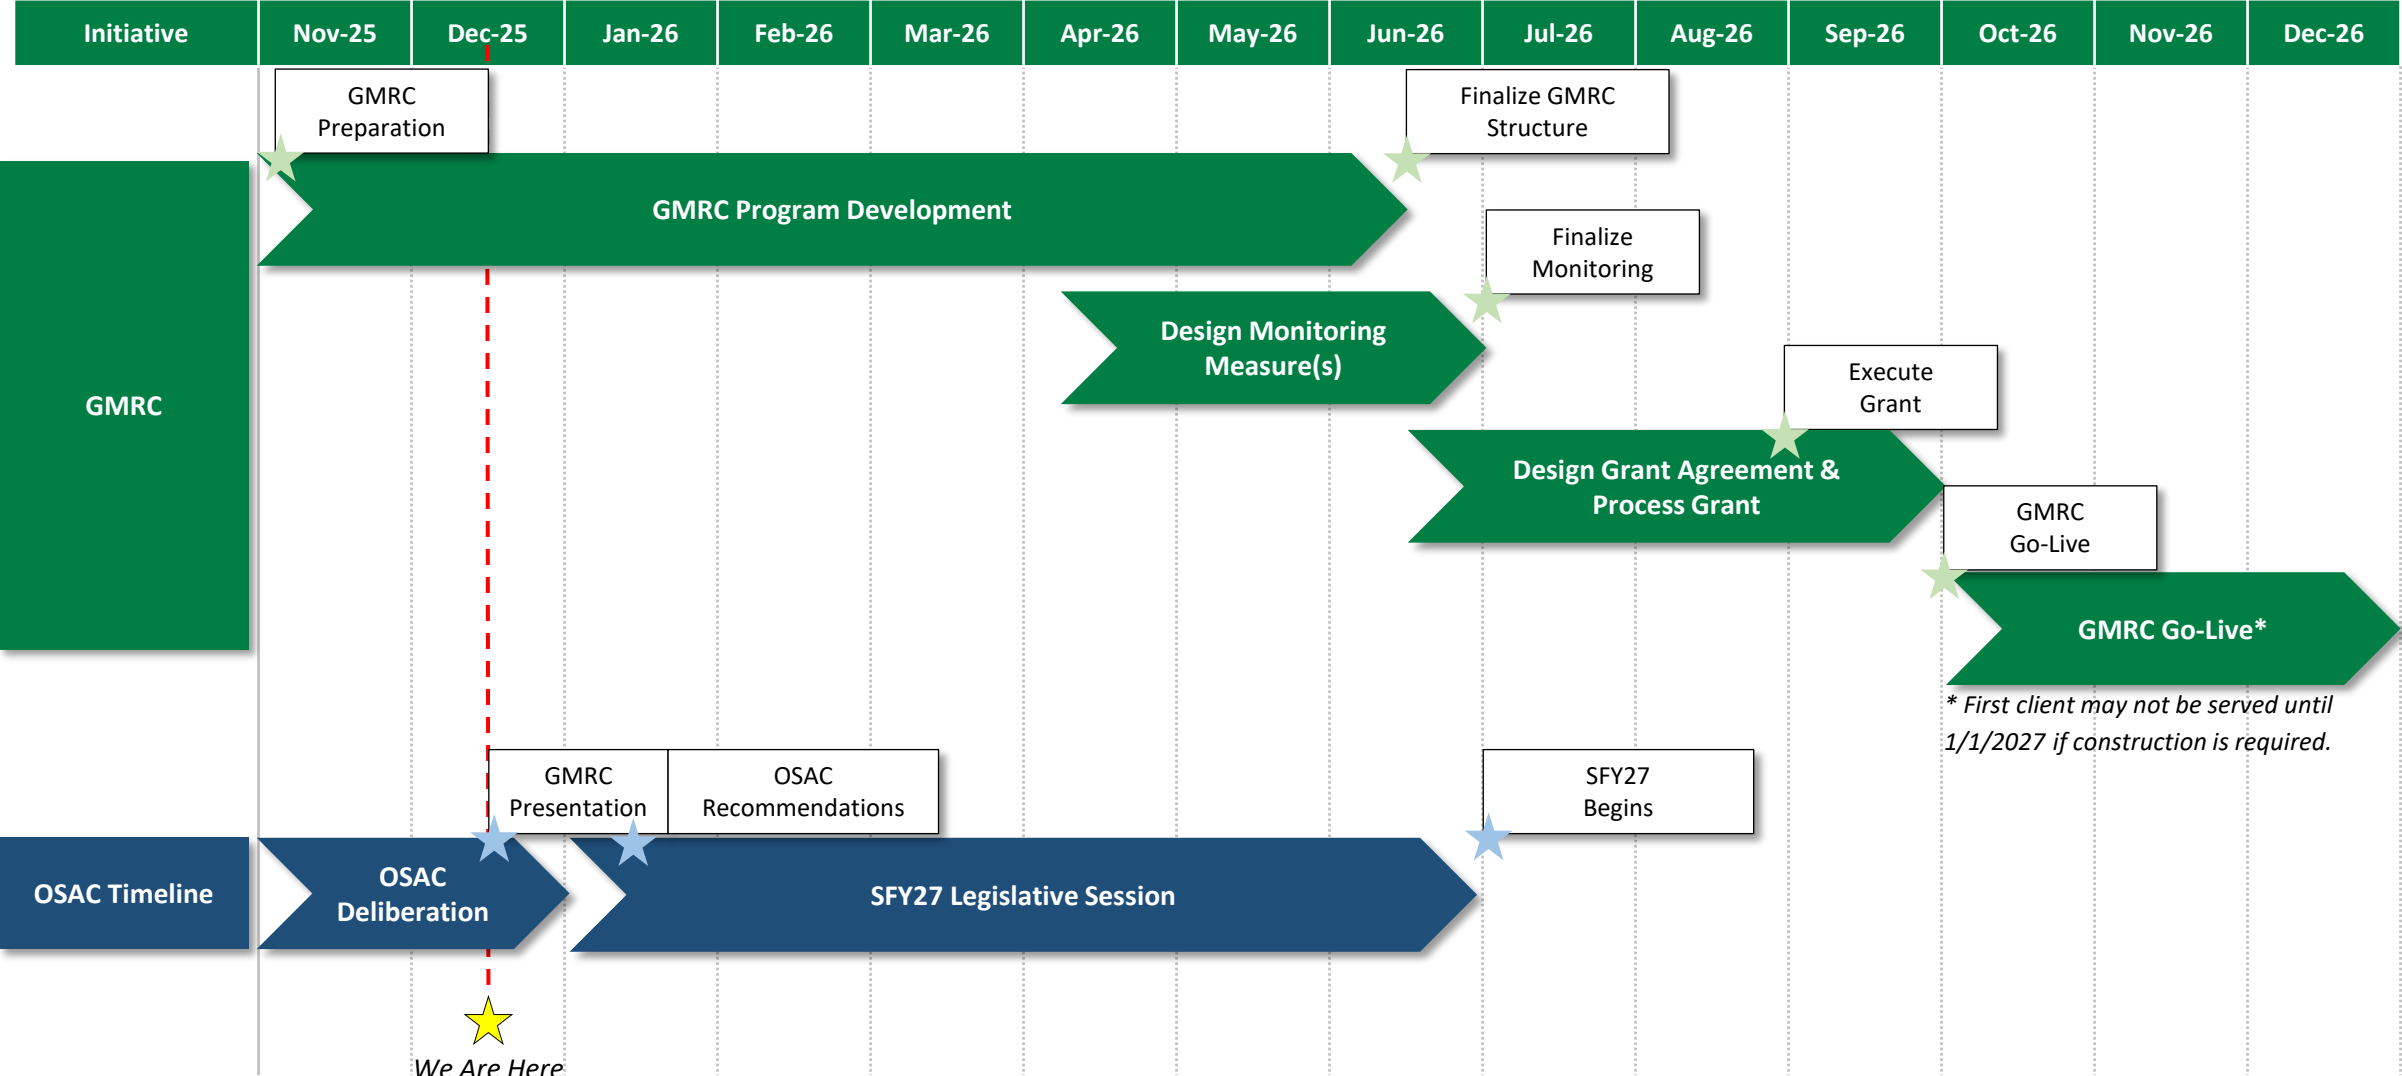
| Initiative | Nov-25 | Dec-25 | Jan-26 | Feb-26 | Mar-26 | Apr-26 | May-26 | Jun-26 | Jul-26 | Aug-26 | Sep-26 | Oct-26 | Nov-26 | Dec-26 |
|---|---|---|---|---|---|---|---|---|---|---|---|---|---|---|

GMRC Preparation

Finalize GMRC Structure

GMRC

GMRC Program Development

Finalize Monitoring

Design Monitoring Measure(s)

Execute Grant

Design Grant Agreement & Process Grant

GMRC Go-Live

GMRC Go-Live*

* First client may not be served until 1/1/2027 if construction is required.

GMRC Presentation

OSAC Recommendations

SFY27 Begins

OSAC Timeline

OSAC Deliberation

SFY27 Legislative Session

We Are Here